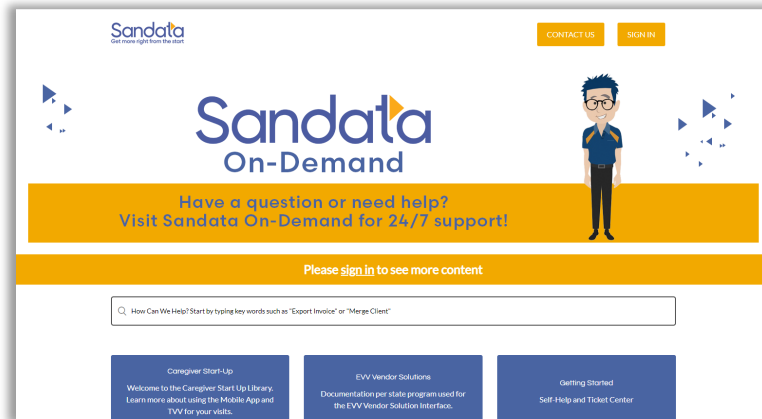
Sandata
Get more right from the start

CONTACT US

SIGN IN

Sandata
On-Demand

Have a question or need help?
Visit Sandata On-Demand for 24/7 support!

Please sign in to see more content

How Can We Help? Start by typing key words such as "Export Invoice" or "Merge Client"

Caregiver Start-Up
Welcome to the Caregiver Start Up Library. Learn more about using the Mobile App and TVV for your visits.

EVV Vendor Solutions
Documentation per state program used for the EVV Vendor Solution Interface.

Getting Started
Self-Help and Ticket Center